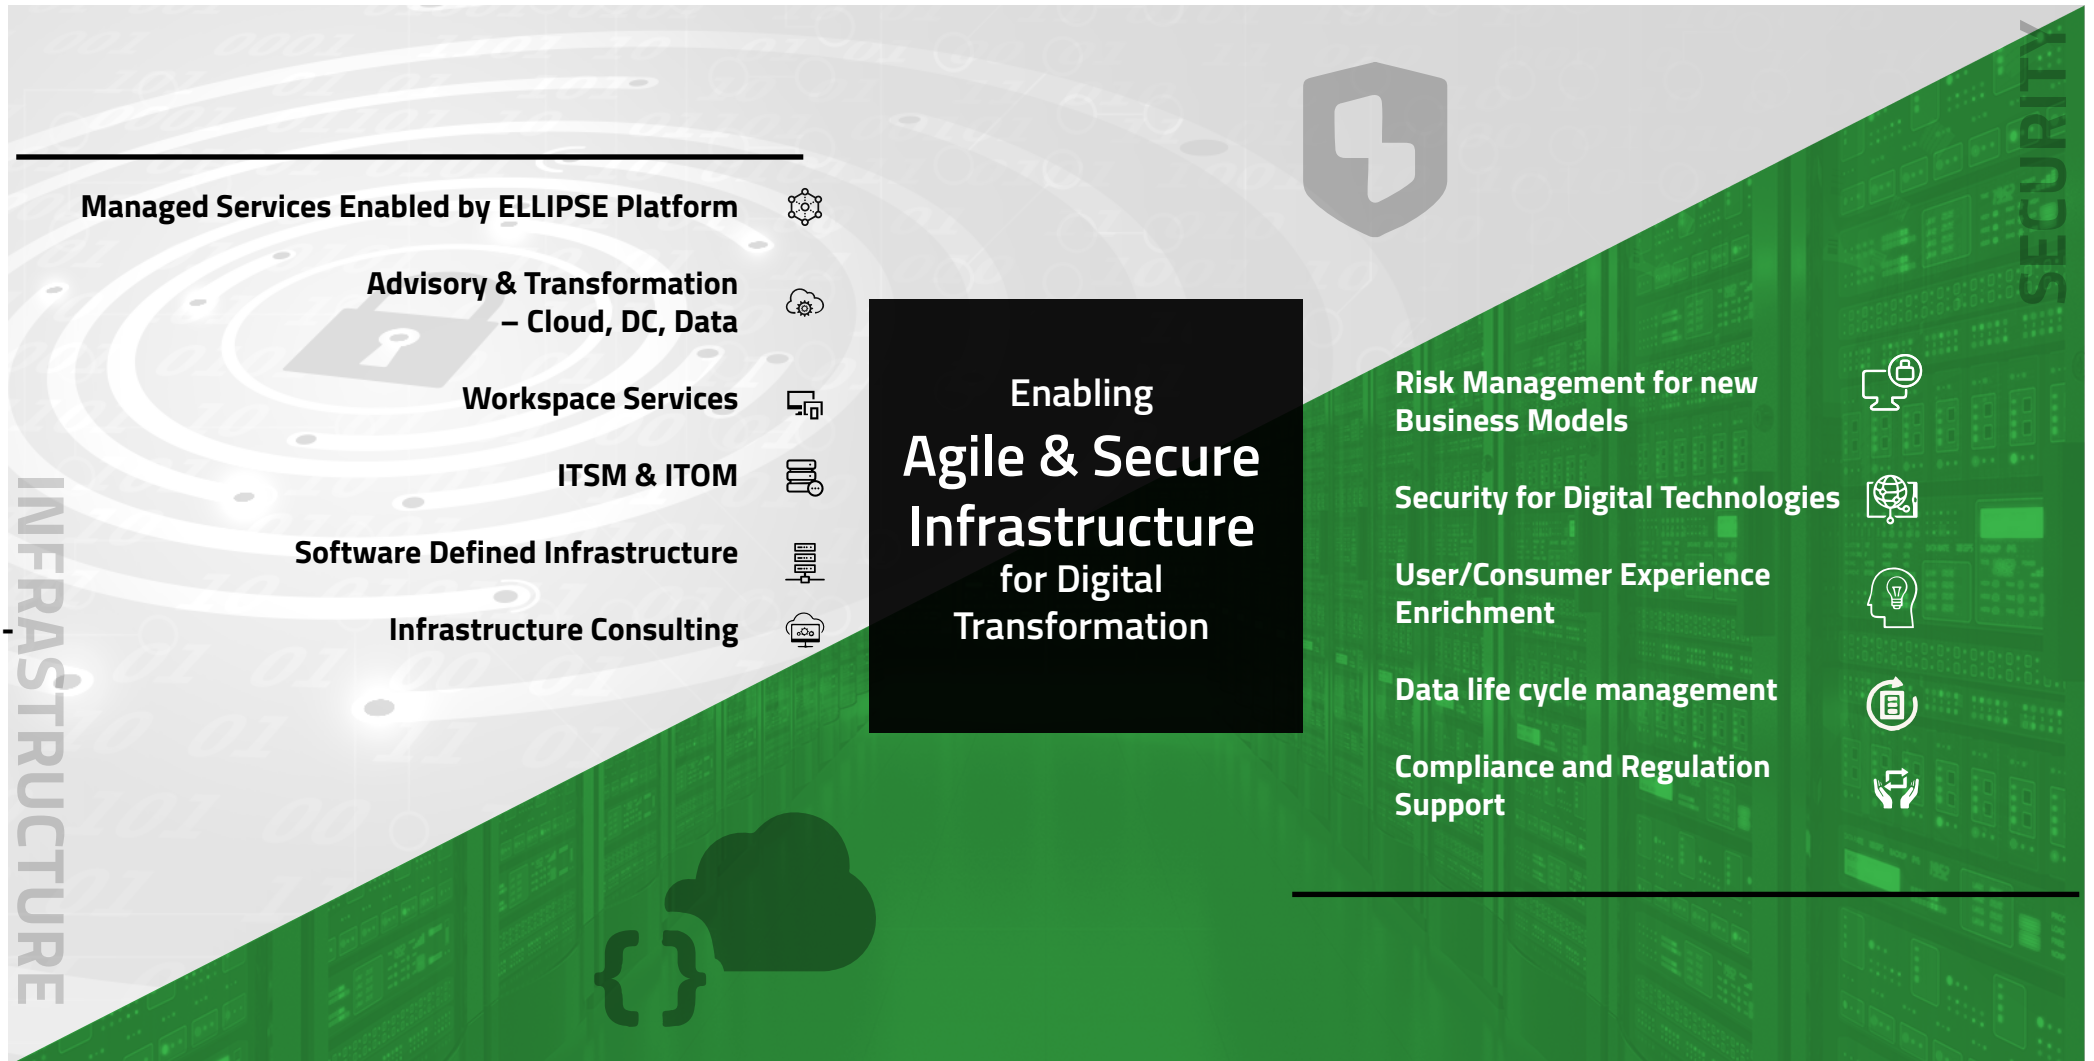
Managed Services Enabled by ELLIPSE Platform

Advisory & Transformation – Cloud, DC, Data

Workspace Services

ITSM & ITOM

Software Defined Infrastructure

Infrastructure Consulting

INFRASTRUCTURE

Enabling
Agile & Secure Infrastructure
for Digital Transformation

SECURITY

Risk Management for new Business Models

Security for Digital Technologies

User/Consumer Experience Enrichment

Data life cycle management

Compliance and Regulation Support